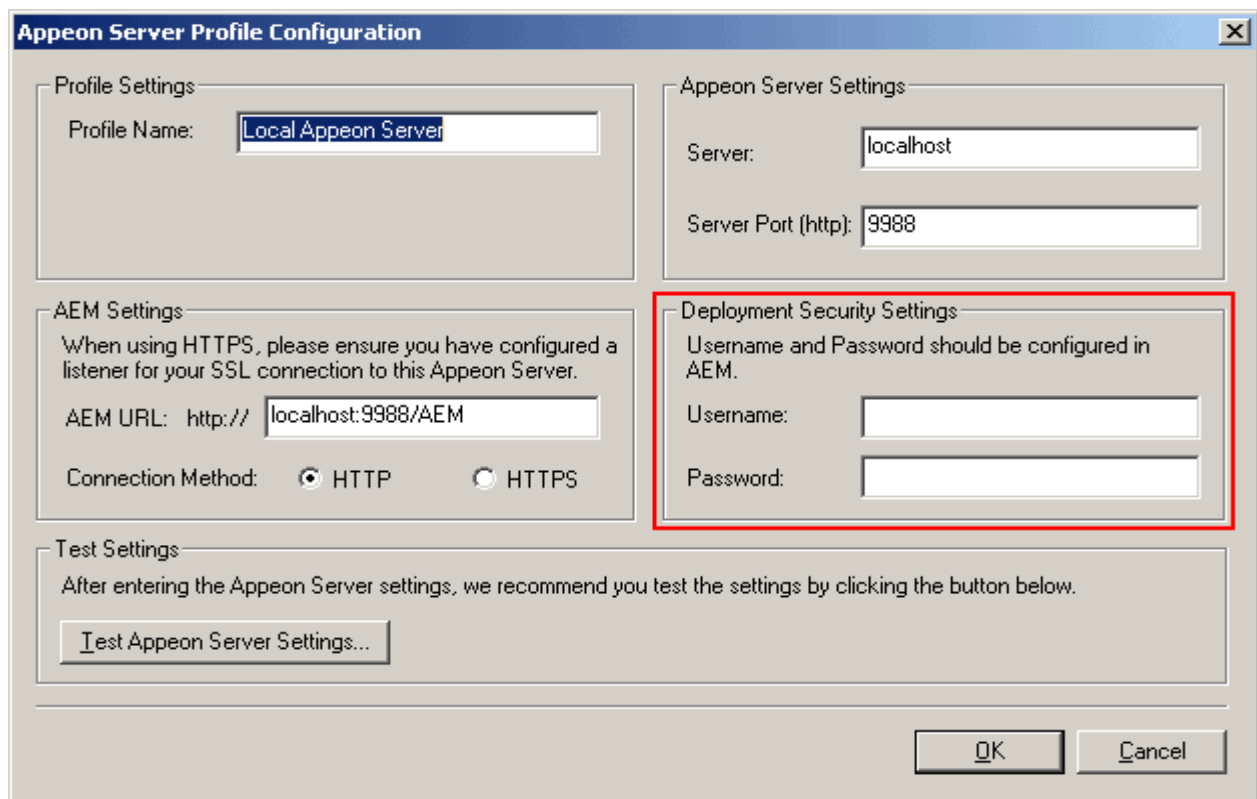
Appeon Server Profile Configuration

Profile Settings
Profile Name: Local Appeon Server

Appeon Server Settings
Server: localhost
Server Port (http): 9988

AEM Settings
When using HTTPS, please ensure you have configured a listener for your SSL connection to this Appeon Server.
AEM URL: http:// localhost:9988/AEM
Connection Method: HTTP HTTPS

Deployment Security Settings
Username and Password should be configured in AEM.
Username:
Password:

Test Settings
After entering the Appeon Server settings, we recommend you test the settings by clicking the button below.
Test Appeon Server Settings...

OK Cancel